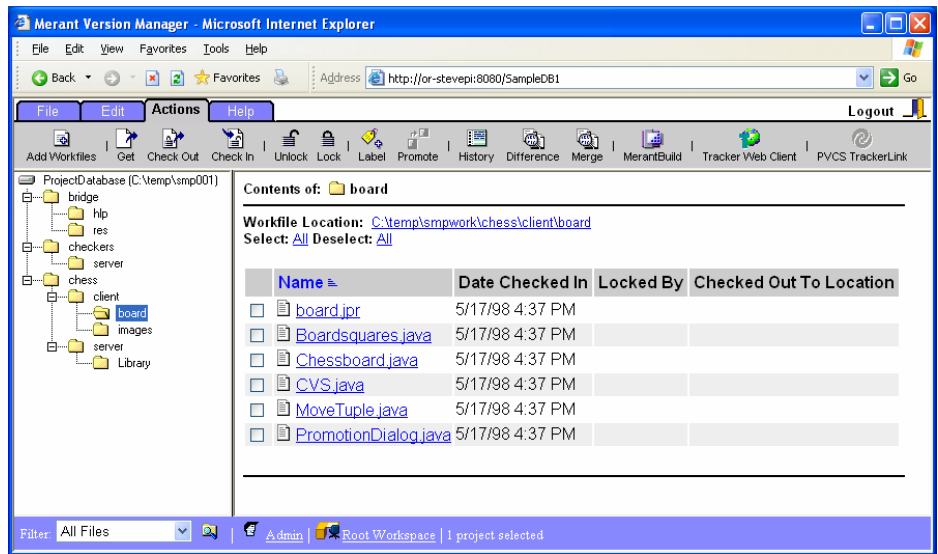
Merant Version Manager - Microsoft Internet Explorer

File Edit View Favorites Tools Help

Back Favorites Address http://or-stevepi:8080/SampleDB1 Go

File Edit Actions Help Logout

Add Workfiles Get Check Out Check In Unlock Lock Label Promote History Difference Merge MerantBuild Tracker Web Client PVCS TrackerLink

ProjectDatabase (C:\temp\smp001)
bridge
hlp
res
checkers
server
chess
client
board
images
server
Library

Contents of: board

Workfile Location: C:\temp\smpwork\chess\client\board
Select: All Deselect: All

| | Name | Date Checked In | Locked By | Checked Out To Location |
|---|---|---|---|---|
| | board.jpr | 5/17/98 4:37 PM | | |
| | Boardsquares.java | 5/17/98 4:37 PM | | |
| | Chessboard.java | 5/17/98 4:37 PM | | |
| | CVS.java | 5/17/98 4:37 PM | | |
| | MoveTuple.java | 5/17/98 4:37 PM | | |
| | PromotionDialog.java | 5/17/98 4:37 PM | | |

Filter: All Files | Admin | Root Workspace | 1 project selected